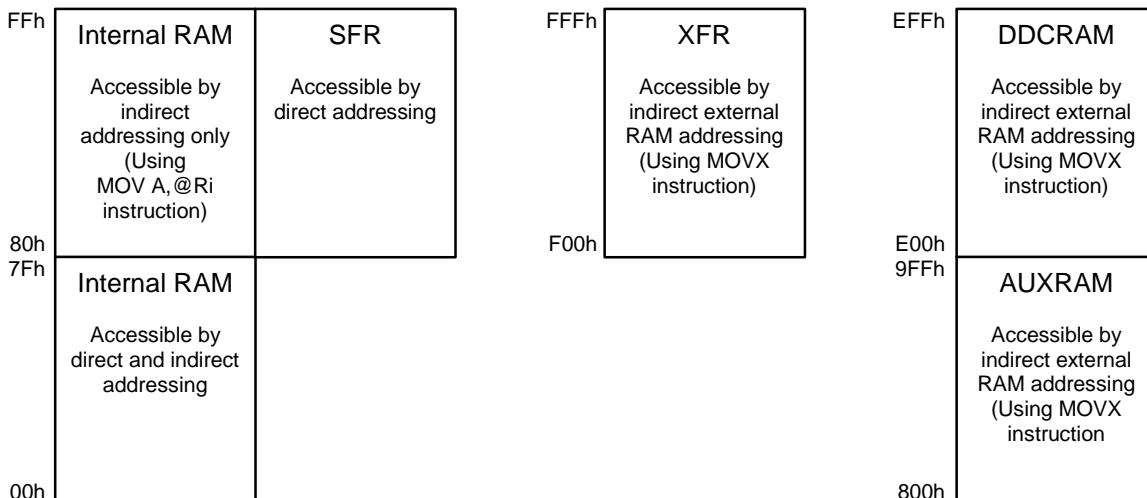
FFh

Internal RAM

Accessible by indirect addressing only (Using MOV A,@Ri instruction)

SFR

Accessible by direct addressing

80h

7Fh

Internal RAM

Accessible by direct and indirect addressing

00h

FFFh

XFR

Accessible by indirect external RAM addressing (Using MOVX instruction)

F00h

EFFh

DDCRAM

Accessible by indirect external RAM addressing (Using MOVX instruction)

E00h

9FFh

AUXRAM

Accessible by indirect external RAM addressing (Using MOVX instruction

800h